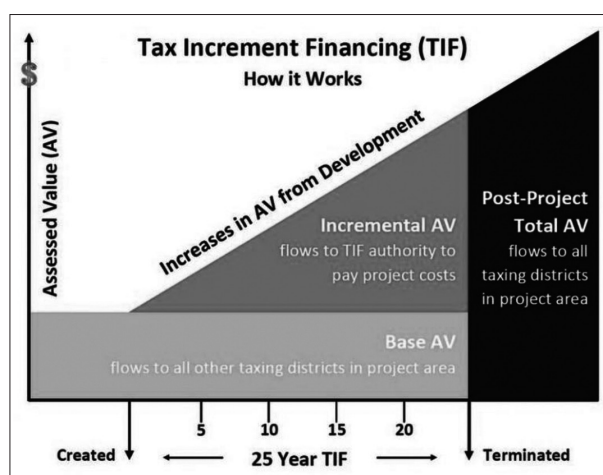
Tax Increment Financing (TIF)
How it Works

$

Assessed Value (AV)

Increases in AV from Development

Incremental AV
flows to TIF authority to pay project costs

Post-Project
Total AV
flows to all taxing districts in project area

Base AV
flows to all other taxing districts in project area

5 10 15 20

Created

25 Year TIF

Terminated